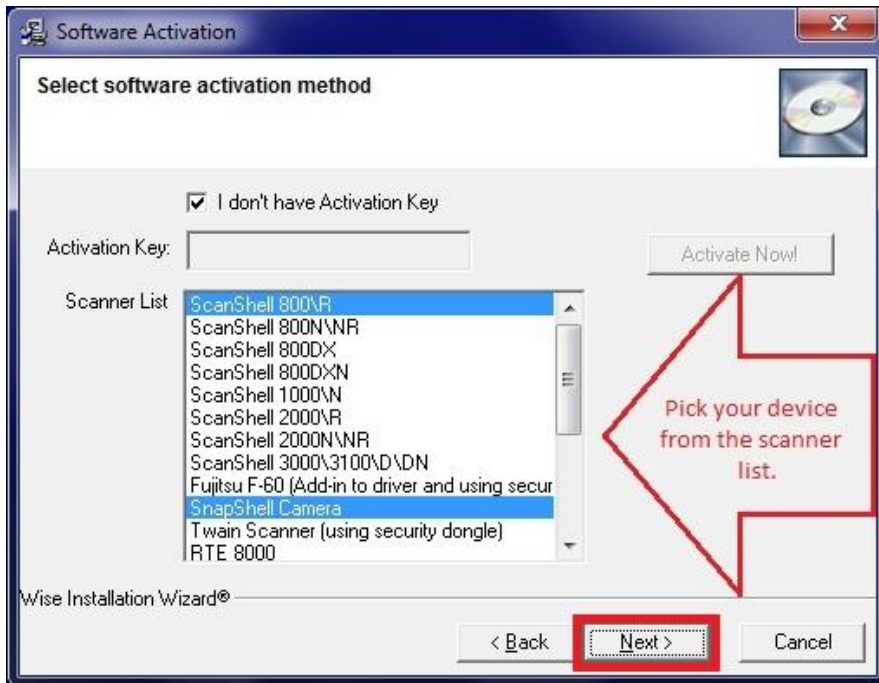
Software Activation

Select software activation method

I don't have Activation Key

Activation Key:

Activate Now!

Scanner List

ScanShell 800\R
ScanShell 800N\NR
ScanShell 800DX
ScanShell 800DXN
ScanShell 1000\N
ScanShell 2000\R
ScanShell 2000N\NR
ScanShell 3000\3100\D\DN
Fujitsu F-60 (Add-in to driver and using secur
SnapShell Camera
Twain Scanner (using security dongle)
RTE 8000

Pick your device from the scanner list.

Wise Installation Wizard®

< Back

Next >

Cancel